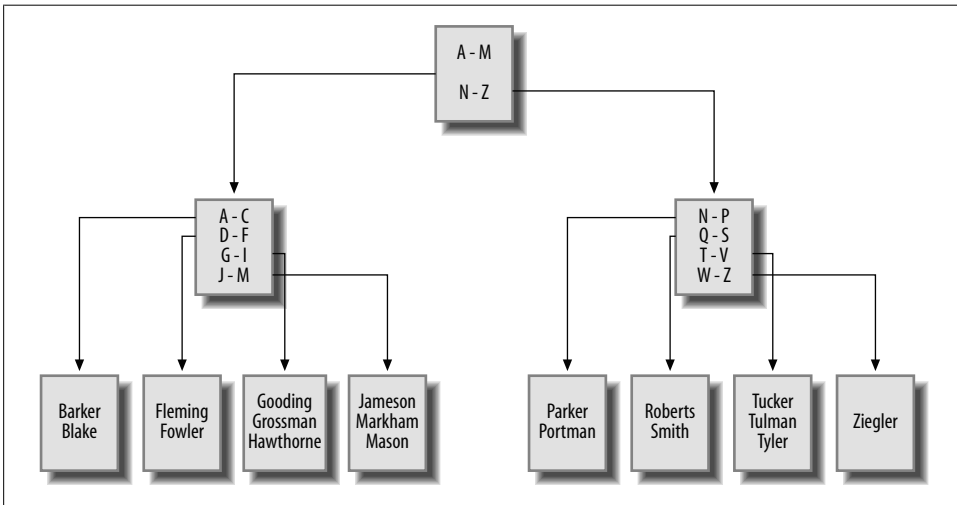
A - M
N - Z

A - C
D - F
G - I
J - M

N - P
Q - S
T - V
W - Z

Barker
Blake

Fleming
Fowler

Gooding
Grossman
Hawthorne

Jameson
Markham
Mason

Parker
Portman

Roberts
Smith

Tucker
Tulman
Tyler

Ziegler